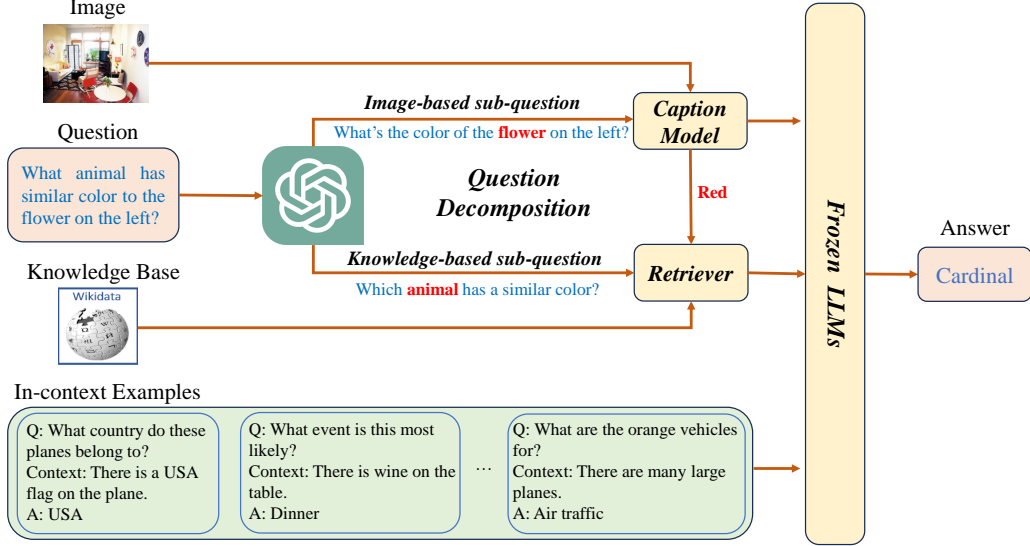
Image

Question

What animal has similar color to the flower on the left?

Knowledge Base

Wikidata

Image-based sub-question

What's the color of the flower on the left?

Question Decomposition

Knowledge-based sub-question

Which animal has a similar color?

Caption Model

Red

Retriever

Frozen LLMs

Answer

Cardinal

In-context Examples

Q: What country do these planes belong to?
Context: There is a USA flag on the plane.
A: USA

Q: What event is this most likely?
Context: There is wine on the table.
A: Dinner

...

Q: What are the orange vehicles for?
Context: There are many large planes.
A: Air traffic